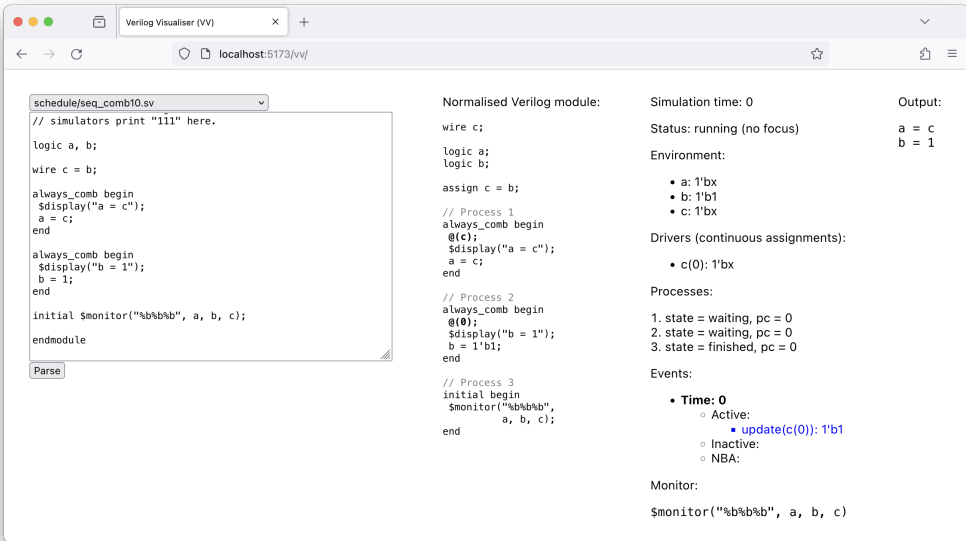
Verilog Visualiser (VV)

localhost:5173/vv/

schedule/seq_comb10.sv

// simulators print "111" here.

logic a, b;

wire c = b;

always_comb begin
 $display("a = c");
 a = c;
end

always_comb begin
 $display("b = 1");
 b = 1;
end

initial $monitor("%b%b%b", a, b, c);

endmodule

Parse

Normalised Verilog module:

wire c;

logic a;
logic b;

assign c = b;

// Process 1
always_comb begin
 @(0);
 $display("a = c");
 a = c;
end

// Process 2
always_comb begin
 @(0);
 $display("b = 1");
 b = 1'b1;
end

// Process 3
initial begin
 $monitor("%b%b%b",
 a, b, c);
end

Simulation time: 0

Status: running (no focus)

Environment:

- a: 1'bx
- b: 1'b1
- c: 1'bx

Drivers (continuous assignments):

- c(0): 1'bx

Processes:

1. state = waiting, pc = 0
2. state = waiting, pc = 0
3. state = finished, pc = 0

Events:

- Time: 0
  - Active:
    - update(c(0)): 1'b1
  - Inactive:
  - NBA:

Monitor:

$monitor("%b%b%b", a, b, c)

Output:

a = c
b = 1